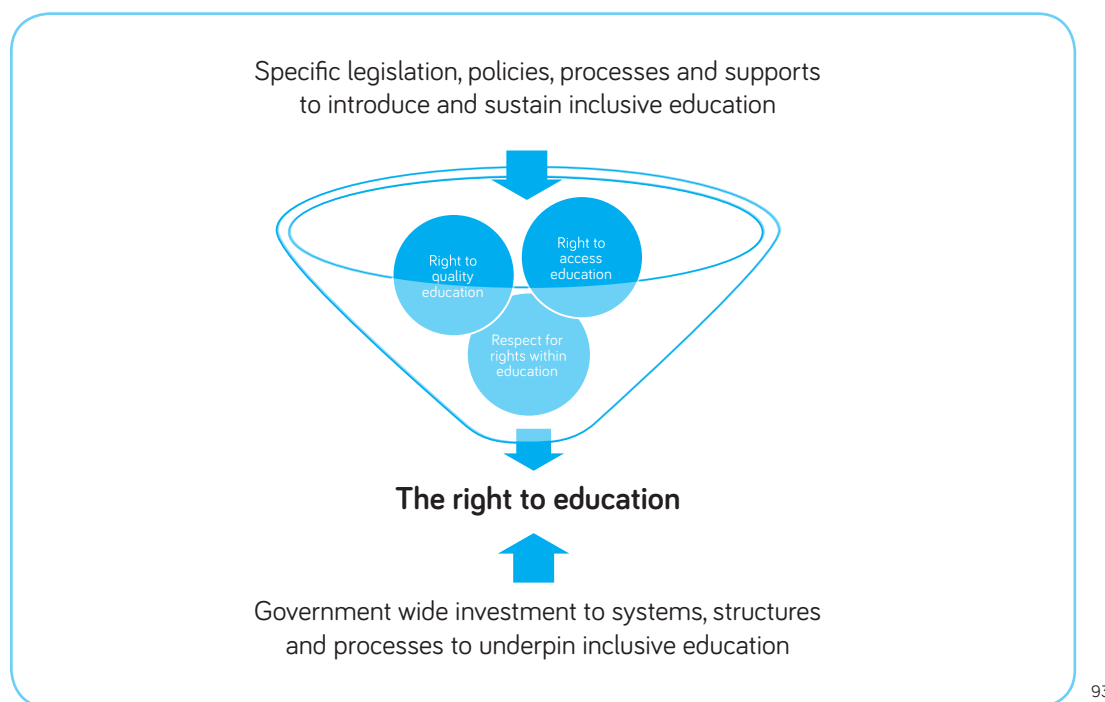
Specific legislation, policies, processes and supports to introduce and sustain inclusive education

Right to quality education

Right to access education

Respect for rights within education

**The right to education**

Government wide investment to systems, structures and processes to underpin inclusive education

93